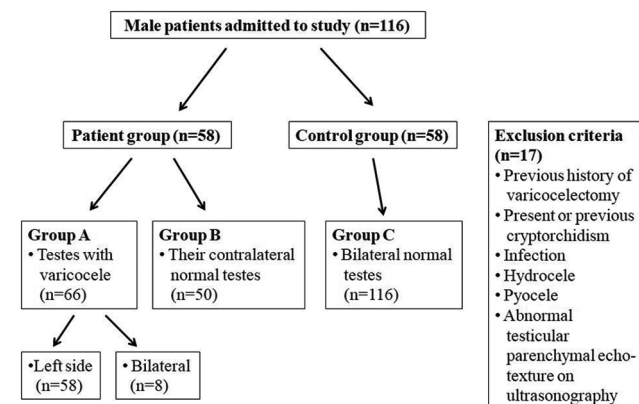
Male patients admitted to study (n=116)

Patient group (n=58)

Control group (n=58)

Exclusion criteria (n=17)
• Previous history of varicocelectomy
• Present or previous cryptorchidism
• Infection
• Hydrocele
• Pyocele
• Abnormal testicular parenchymal echotexture on ultrasonography

Group A
• Testes with varicocele (n=66)

Group B
• Their contralateral normal testes (n=50)

Group C
• Bilateral normal testes (n=116)

•Left side (n=58)

• Bilateral (n=8)